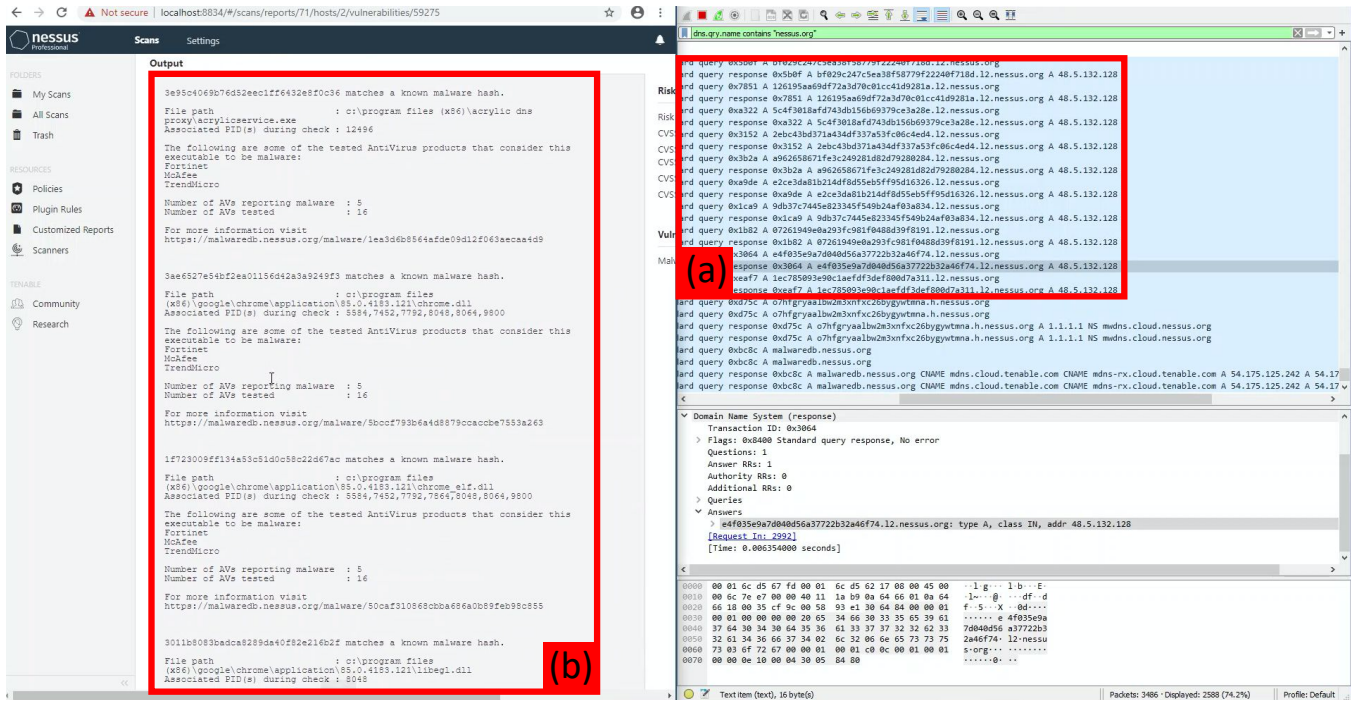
Not secure | localhost:8834/#/scans/reports/71/hosts/2/vulnerabilities/59275

nessus Professional
Scans Settings

FOLDERS
My Scans
All Scans
Trash

RESOURCES
Policies
Plugin Rules
Customized Reports
Scanners

TENABLE
Community
Research

Output

3e95c4069b76d82eec1ff6432e8f0c36 matches a known malware hash.

File path : c:\program files (x86)\acrylic dns proxy\acryliservice.exe
Associated PID(s) during check : 12496

The following are some of the tested AntiVirus products that consider this executable to be malware:
Fortinet
McAfee
TrendMicro

Number of AVs reporting malware : 5
Number of AVs tested : 16

For more information visit
https://malwaredb.nessus.org/malware/1ea3d6b8564afde09d12f063aecaa4d9

3ae6527e54bf2ea01156d42a3a9249f3 matches a known malware hash.

File path : c:\program files (x86)\google\chrome\application\85.0.4183.121\chrome.dll
Associated PID(s) during check : 5584,7452,7792,8048,8064,9800

The following are some of the tested AntiVirus products that consider this executable to be malware:
Fortinet
McAfee
TrendMicro

Number of AVs reporting malware : 5
Number of AVs tested : 16

For more information visit
https://malwaredb.nessus.org/malware/5bccf793b6a4d8879ccaccbe7553a263

1f723009ff134a53c51d0c58c22d67ac matches a known malware hash.

File path : c:\program files (x86)\google\chrome\application\85.0.4183.121\chrome_elf.dll
Associated PID(s) during check : 5584,7452,7792,7864,8048,8064,9800

The following are some of the tested AntiVirus products that consider this executable to be malware:
Fortinet
McAfee
TrendMicro

Number of AVs reporting malware : 5
Number of AVs tested : 16

For more information visit
https://malwaredb.nessus.org/malware/50caf310868cbba686a0b89feb98c855

3011b8083badca8289da40f82e216b2f matches a known malware hash.

File path : c:\program files (x86)\google\chrome\application\85.0.4183.121\libegl.dll
Associated PID(s) during check : 8048

(b)

Risk
CVSS
CVSS
CVSS
CVSS
Vuln
Malw

dns.qry.name contains "nessus.org"

ard query 0x5b0f A bf029c247c5ea38f58779f22240f718d.l2.nessus.org
ard query response 0x5b0f A bf029c247c5ea38f58779f22240f718d.l2.nessus.org A 48.5.132.128
ard query 0x7851 A 126195aa69df72a3d70c01cc41d9281a.l2.nessus.org
ard query response 0x7851 A 126195aa69df72a3d70c01cc41d9281a.l2.nessus.org A 48.5.132.128
ard query 0xa322 A 5c4f3018afd743db156b69379ce3a28e.l2.nessus.org
ard query response 0xa322 A 5c4f3018afd743db156b69379ce3a28e.l2.nessus.org A 48.5.132.128
ard query 0x3152 A 2ebc43bd371a434df337a53fc06c4ed4.l2.nessus.org
ard query response 0x3152 A 2ebc43bd371a434df337a53fc06c4ed4.l2.nessus.org A 48.5.132.128
ard query 0x3b2a A a962658671fe3c249281d82d79280284.l2.nessus.org
ard query response 0x3b2a A a962658671fe3c249281d82d79280284.l2.nessus.org A 48.5.132.128
ard query 0xa9de A e2ce3da81b214df8d55eb5ff95d16326.l2.nessus.org
ard query response 0xa9de A e2ce3da81b214df8d55eb5ff95d16326.l2.nessus.org A 48.5.132.128
ard query 0x1ca9 A 9db37c7445e823345f549b24af03a834.l2.nessus.org
ard query response 0x1ca9 A 9db37c7445e823345f549b24af03a834.l2.nessus.org A 48.5.132.128
ard query 0x1b82 A 07261949e0a293fc981f0488d39f8191.l2.nessus.org
ard query response 0x1b82 A 07261949e0a293fc981f0488d39f8191.l2.nessus.org A 48.5.132.128
x3064 A e4f035e9a7d040d56a37722b32a46f74.l2.nessus.org
response 0x3064 A e4f035e9a7d040d56a37722b32a46f74.l2.nessus.org A 48.5.132.128
xeaf7 A 1ec785093e90c1aefdf3def800d7a311.l2.nessus.org
response 0xeaf7 A 1ec785093e90c1aefdf3def800d7a311.l2.nessus.org A 48.5.132.128
(a)
ard query 0xd75c A o7hfgryaalbw2m3xnfxc26bygywtmna.h.nessus.org
ard query 0xd75c A o7hfgryaalbw2m3xnfxc26bygywtmna.h.nessus.org
ard query response 0xd75c A o7hfgryaalbw2m3xnfxc26bygywtmna.h.nessus.org A 1.1.1.1 NS mwdns.cloud.nessus.org
ard query response 0xd75c A o7hfgryaalbw2m3xnfxc26bygywtmna.h.nessus.org A 1.1.1.1 NS mwdns.cloud.nessus.org
ard query 0xbc8c A malwaredb.nessus.org
ard query 0xbc8c A malwaredb.nessus.org
ard query response 0xbc8c A malwaredb.nessus.org CNAME mdns.cloud.tenable.com CNAME mdns-rx.cloud.tenable.com A 54.175.125.242 A 54.17
ard query response 0xbc8c A malwaredb.nessus.org CNAME mdns.cloud.tenable.com CNAME mdns-rx.cloud.tenable.com A 54.175.125.242 A 54.17

Domain Name System (response)
Transaction ID: 0x3064
Flags: 0x8400 Standard query response, No error
Questions: 1
Answer RRs: 1
Authority RRs: 0
Additional RRs: 0
Queries
Answers
e4f035e9a7d040d56a37722b32a46f74.l2.nessus.org: type A, class IN, addr 48.5.132.128
[Request In: 2992]
[Time: 0.006354000 seconds]

0000 00 01 6c d5 67 fd 00 01 6c d5 62 17 08 00 45 00 ··l·g··· l·b···E·
0010 00 6c 7e e7 00 00 40 11 1a b9 0a 64 66 01 0a 64 ·l~···@· ···df··d
0020 66 18 00 35 cf 9c 00 58 93 e1 30 64 84 00 00 01 f··5···X ··0d····
0030 00 01 00 00 00 00 20 65 34 66 30 33 35 65 39 61 ······ e 4f035e9a
0040 37 64 30 34 30 64 35 36 61 33 37 37 32 32 62 33 7d040d56 a37722b3
0050 32 61 34 36 66 37 34 02 6c 32 06 6e 65 73 73 75 2a46f74· l2·nessu
0060 73 03 6f 72 67 00 00 01 00 01 c0 0c 00 01 00 01 s·org··· ········
0070 00 00 0e 10 00 04 30 05 84 80 ······0· ··

Text item (text), 16 byte(s)
Packets: 3486 · Displayed: 2588 (74.2%)
Profile: Default